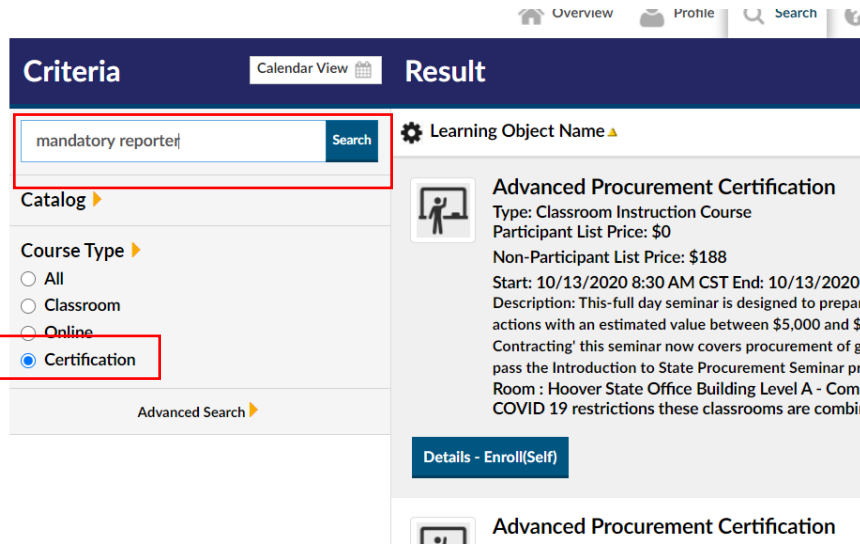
Overview Profile Search

Criteria

Calendar View

Result

mandatory reporter

Search

Catalog

Course Type
All
Classroom
Online
Certification

Advanced Search

Learning Object Name

Advanced Procurement Certification
Type: Classroom Instruction Course
Participant List Price: $0
Non-Participant List Price: $188
Start: 10/13/2020 8:30 AM CST End: 10/13/2020
Description: This-full day seminar is designed to prepar
actions with an estimated value between $5,000 and $
Contracting' this seminar now covers procurement of g
pass the Introduction to State Procurement Seminar p
Room : Hoover State Office Building Level A - Com
COVID 19 restrictions these classrooms are combi

Details - Enroll(Self)

Advanced Procurement Certification